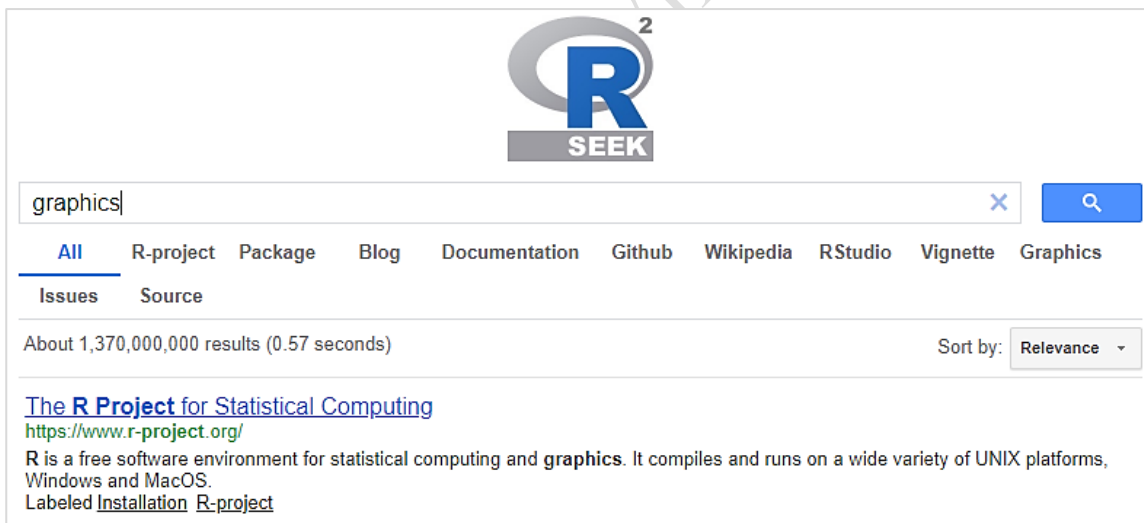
R 2
SEEK

graphics

All R-project Package Blog Documentation Github Wikipedia RStudio Vignette Graphics Issues Source

About 1,370,000,000 results (0.57 seconds)

Sort by: Relevance

The R Project for Statistical Computing
https://www.r-project.org/
R is a free software environment for statistical computing and graphics. It compiles and runs on a wide variety of UNIX platforms, Windows and MacOS.
Labeled Installation R-project